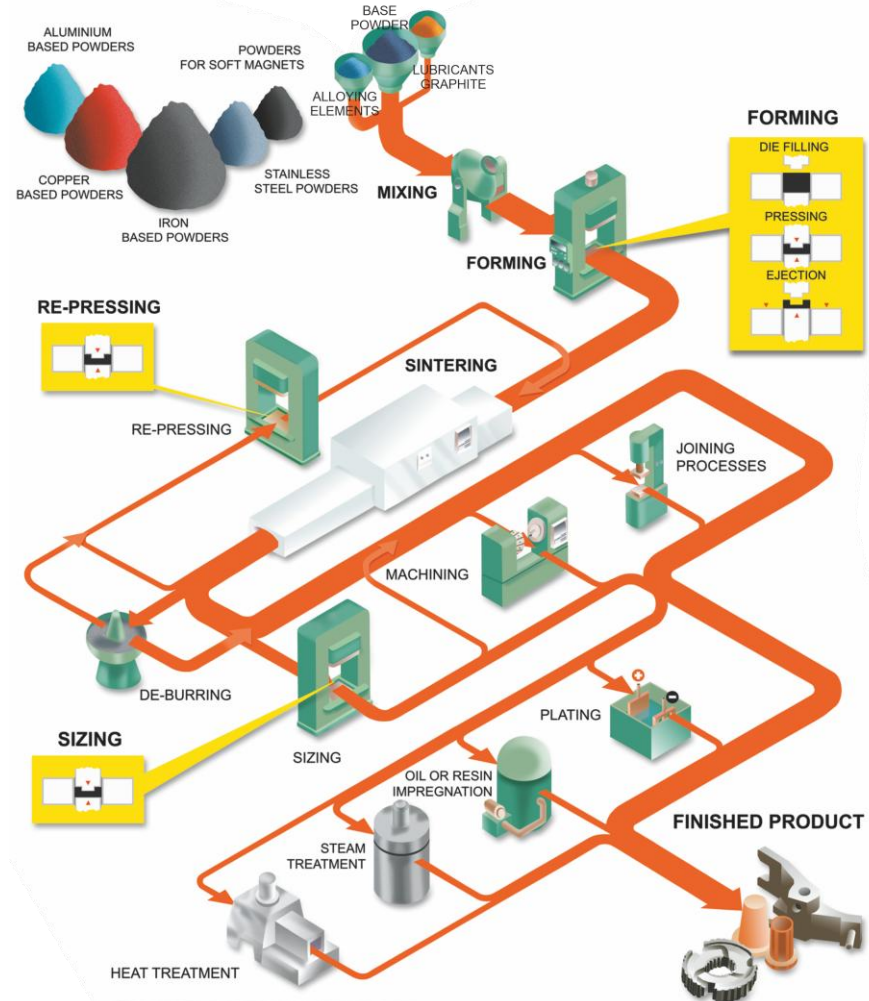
ALUMINIUM BASED POWDERS

POWDERS FOR SOFT MAGNETS

COPPER BASED POWDERS

IRON BASED POWDERS

STAINLESS STEEL POWDERS

BASE POWDER

LUBRICANTS GRAPHITE

ALLOYING ELEMENTS

MIXING

FORMING

FORMING

DIE FILLING

PRESSING

EJECTION

RE-PRESSING

SINTERING

RE-PRESSING

JOINING PROCESSES

MACHINING

DE-BURRING

SIZING

SIZING

PLATING

OIL OR RESIN IMPREGNATION

STEAM TREATMENT

FINISHED PRODUCT

HEAT TREATMENT